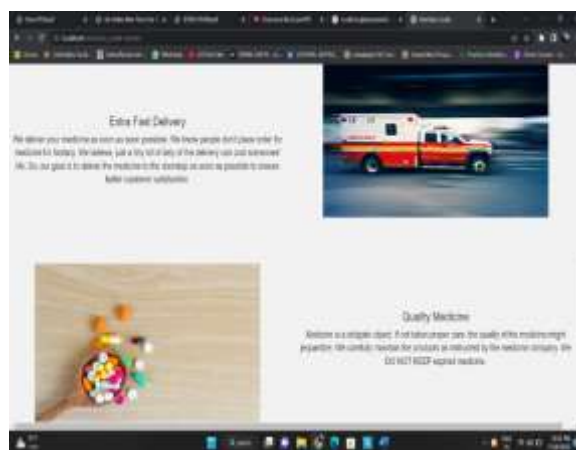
Extra Fast Delivery

We deliver you medicine as soon as possible. We know people don't place order for medicine for fantasy. We believe, just a tiny bit of delay in the delivery can cost someone's life. So, our goal is to deliver the medicine to the doorstep as soon as possible to ensure better customer satisfaction.

Quality Medicine

Medicine is a delicate object. If not taken proper care, the quality of the medicine might jeopardize. We carefully maintain the products as instructed by the medicine company. We DO NOT KEEP expired medicine.